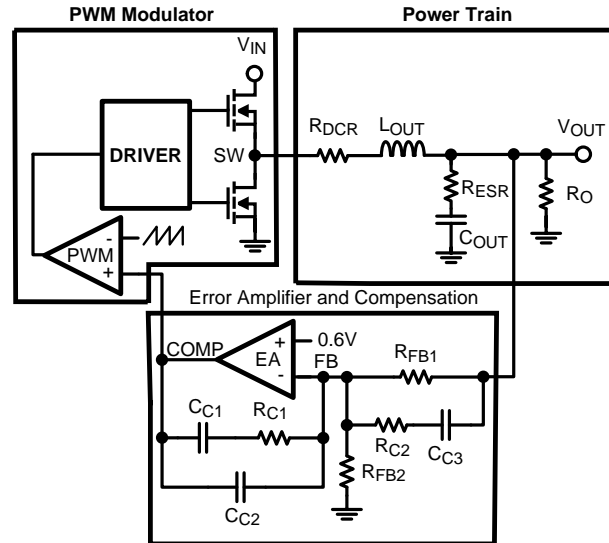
PWM Modulator

Power Train

$V_{IN}$

DRIVER

SW

$R_{DCR}$

$L_{OUT}$

$V_{OUT}$

$R_{ESR}$

$R_O$

$C_{OUT}$

PWM

-

+

Error Amplifier and Compensation

COMP

EA

+

-

0.6V

FB

$R_{FB1}$

$C_{C1}$

$R_{C1}$

$R_{C2}$

$C_{C3}$

$R_{FB2}$

$C_{C2}$